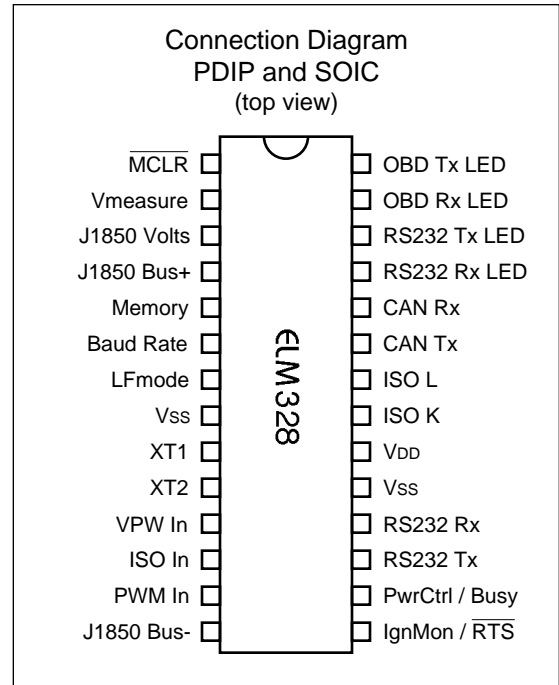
Connection Diagram
PDIP and SOIC
(top view)

$\overline{\text{MCLR}}$
Vmeasure
J1850 Volts
J1850 Bus+
Memory
Baud Rate
LFmode
Vss
XT1
XT2
VPW In
ISO In
PWM In
J1850 Bus-

ELM328

OBD Tx LED
OBD Rx LED
RS232 Tx LED
RS232 Rx LED
CAN Rx
CAN Tx
ISO L
ISO K
VDD
Vss
RS232 Rx
RS232 Tx
PwrCtrl / Busy
IgnMon / $\overline{\text{RTS}}$